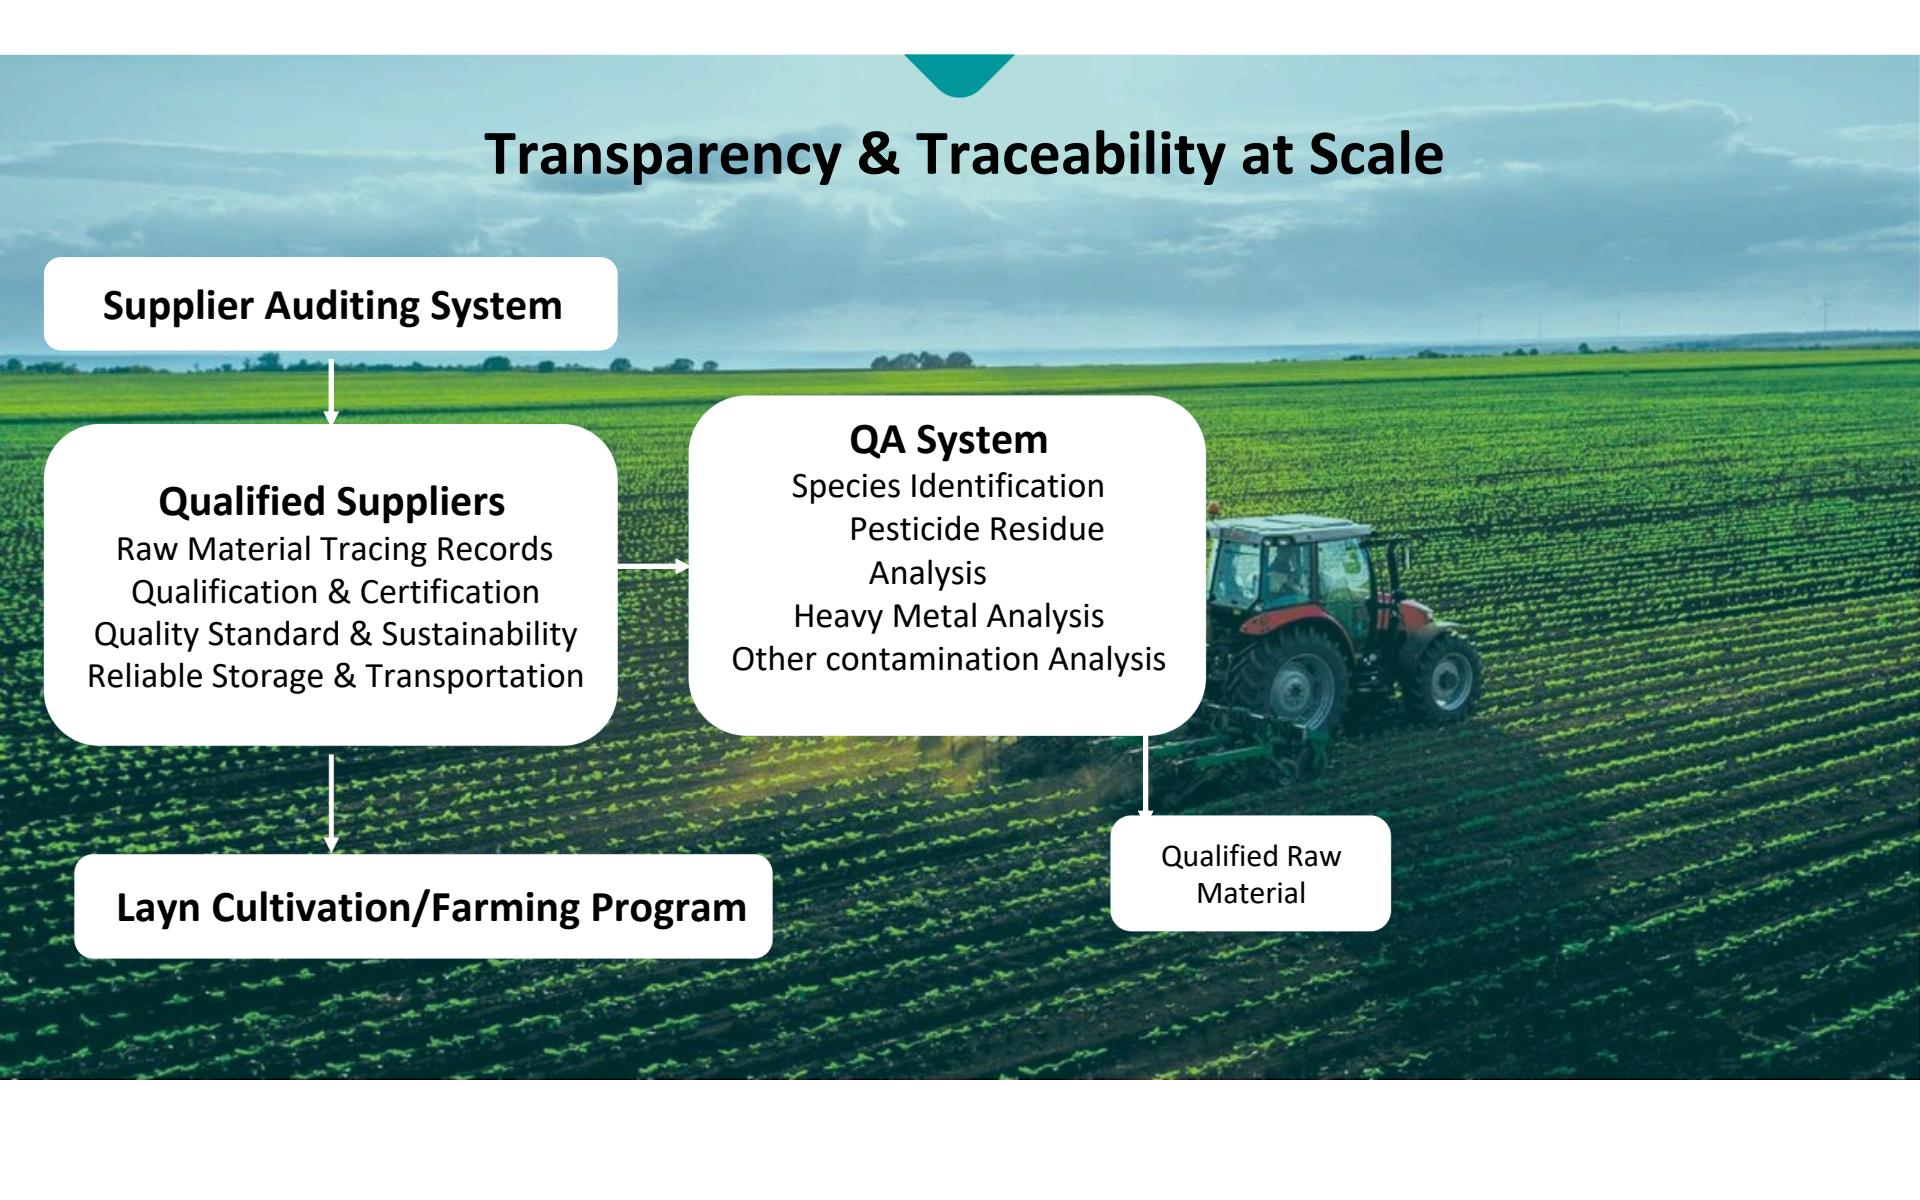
Transparency & Traceability at Scale

Supplier Auditing System

Qualified Suppliers
Raw Material Tracing Records
Qualification & Certification
Quality Standard & Sustainability
Reliable Storage & Transportation

QA System
Species Identification
Pesticide Residue Analysis
Heavy Metal Analysis
Other contamination Analysis

Layn Cultivation/Farming Program

Qualified Raw Material